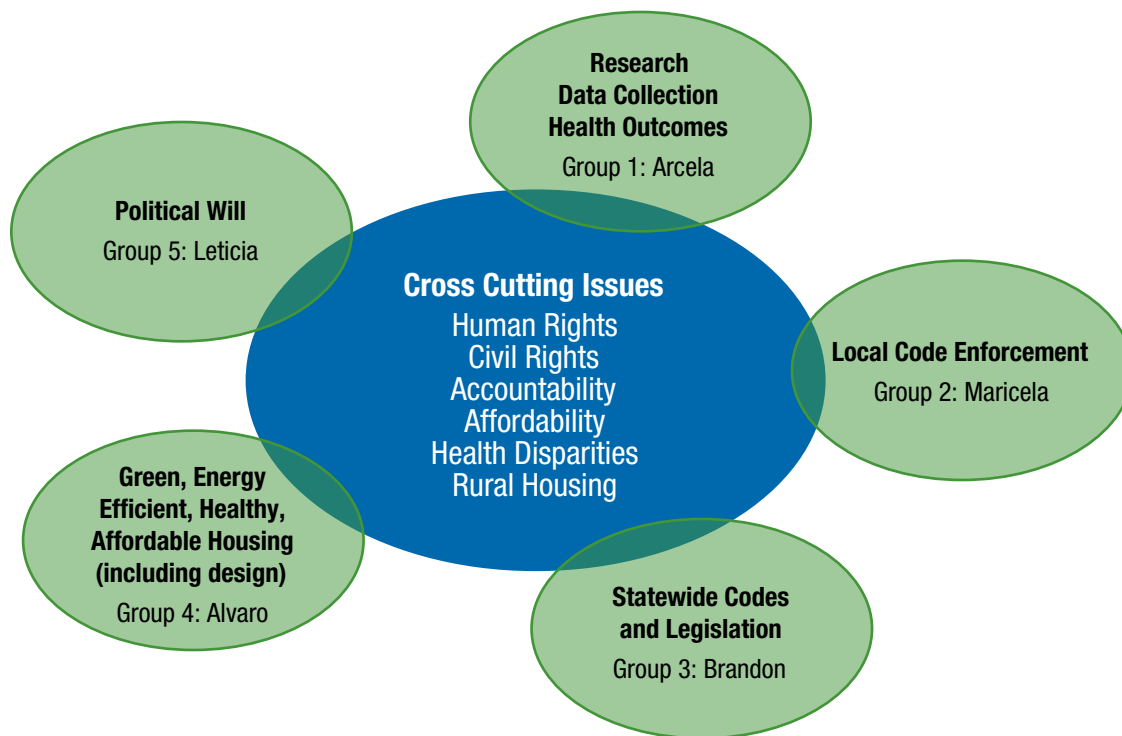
Research
Data Collection
Health Outcomes
Group 1: Arcela

Political Will
Group 5: Leticia

Cross Cutting Issues
Human Rights
Civil Rights
Accountability
Affordability
Health Disparities
Rural Housing

Local Code Enforcement
Group 2: Maricela

Green, Energy Efficient, Healthy, Affordable Housing (including design)
Group 4: Alvaro

Statewide Codes and Legislation
Group 3: Brandon